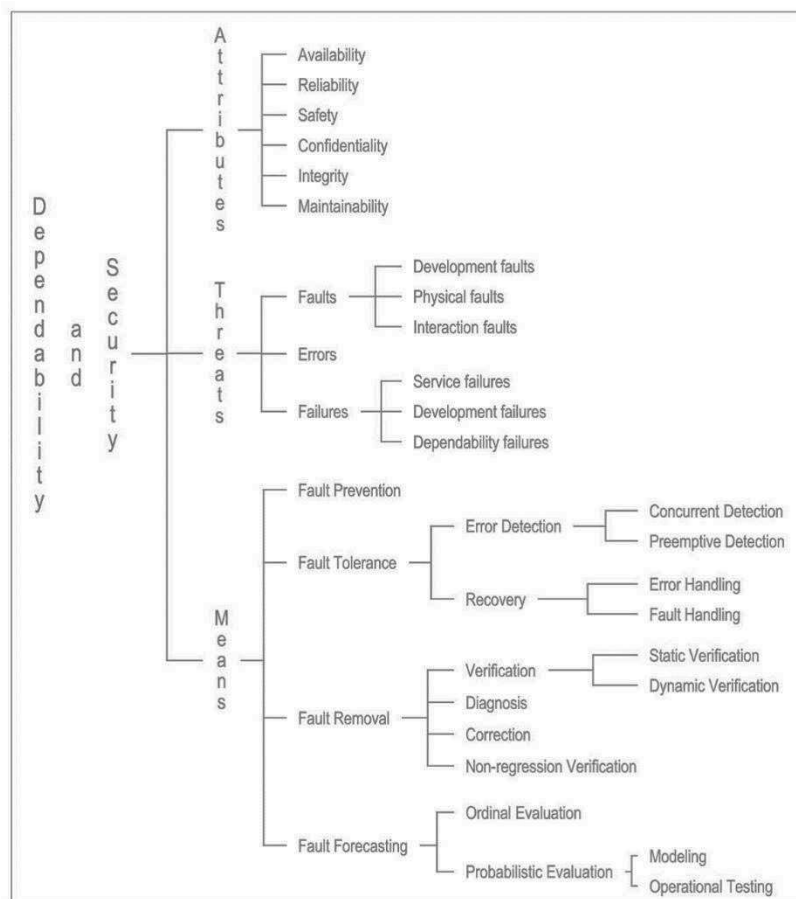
Dependability and Security

Attributes
Availability
Reliability
Safety
Confidentiality
Integrity
Maintainability

Threats
Faults
Development faults
Physical faults
Interaction faults
Errors
Failures
Service failures
Development failures
Dependability failures

Means
Fault Prevention
Fault Tolerance
Error Detection
Concurrent Detection
Preemptive Detection
Recovery
Error Handling
Fault Handling
Fault Removal
Verification
Static Verification
Dynamic Verification
Diagnosis
Correction
Non-regression Verification
Fault Forecasting
Ordinal Evaluation
Probabilistic Evaluation
Modeling
Operational Testing